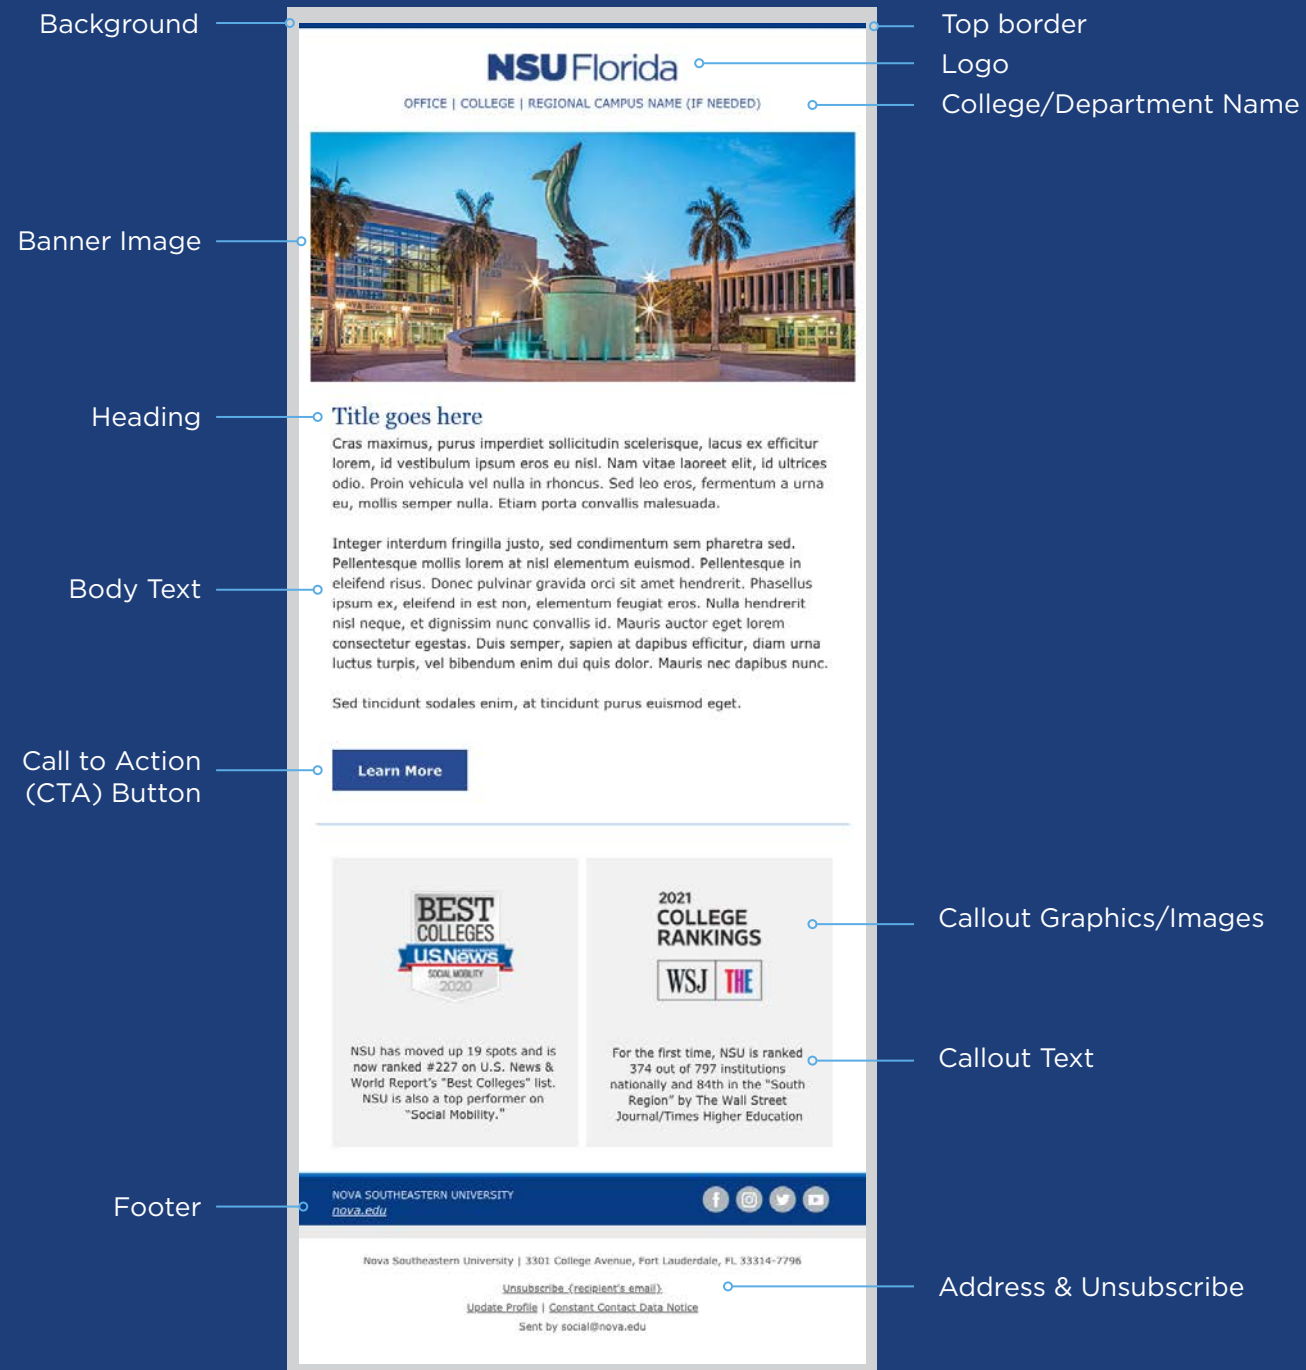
Background

Top border

NSU Florida

Logo

OFFICE | COLLEGE | REGIONAL CAMPUS NAME (IF NEEDED)

College/Department Name

Banner Image

Heading

Title goes here

Cras maximus, purus imperdiet sollicitudin scelerisque, lacus ex efficitur lorem, id vestibulum ipsum eros eu nisl. Nam vitae laoreet elit, id ultrices odio. Proin vehicula vel nulla in rhoncus. Sed leo eros, fermentum a urna eu, mollis semper nulla. Etiam porta convallis malesuada.

Body Text

Integer interdum fringilla justo, sed condimentum sem pharetra sed. Pellentesque mollis lorem at nisl elementum euismod. Pellentesque in eleifend risus. Donec pulvinar gravida orci sit amet hendrerit. Phasellus ipsum ex, eleifend in est non, elementum feugiat eros. Nulla hendrerit nisl neque, et dignissim nunc convallis id. Mauris auctor eget lorem consectetur egestas. Duis semper, sapien at dapibus efficitur, diam urna luctus turpis, vel bibendum enim dui quis dolor. Mauris nec dapibus nunc.

Sed tincidunt sodales enim, at tincidunt purus euismod eget.

Call to Action (CTA) Button

Learn More

BEST COLLEGES US.News SOCIAL MOBILITY 2020

2021 COLLEGE RANKINGS

WSJ THE

Callout Graphics/Images

NSU has moved up 19 spots and is now ranked #227 on U.S. News & World Report's "Best Colleges" list. NSU is also a top performer on "Social Mobility."

For the first time, NSU is ranked 374 out of 797 institutions nationally and 84th in the "South Region" by The Wall Street Journal/Times Higher Education

Callout Text

Footer

NOVA SOUTHEASTERN UNIVERSITY
nova.edu

Nova Southeastern University | 3301 College Avenue, Fort Lauderdale, FL 33314-7796

Unsubscribe {recipient's email}
Update Profile | Constant Contact Data Notice
Sent by social@nova.edu

Address & Unsubscribe